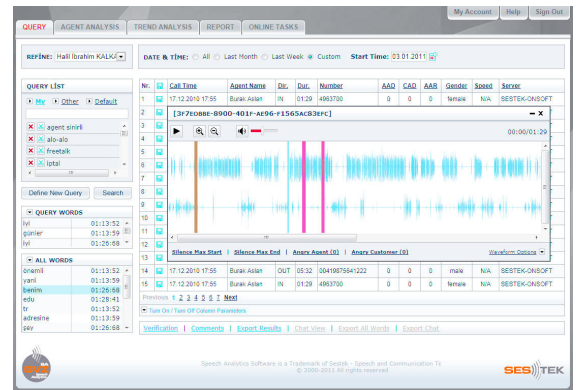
QUERY | AGENT ANALYSIS | TREND ANALYSIS | REPORT | ONLINE TASKS

My Account | Help | Sign Out

REFİNE: Halil İbrahim KALKA

DATE & TİME: All Last Month Last Week Custom Start Time: 03.01.2011

QUERY LİST

My Other Default

agent sinirli
alo-alo
freetalk
iptal

Define New Query | Search

QUERY WORDS

| iyi | 01:13:52 |
|---|---|
| günler | 01:13:59 |
| iyi | 01:26:68 |

ALL WORDS

| önemli | 01:13:52 |
|---|---|
| yani | 01:13:59 |
| benim | 01:26:68 |
| edu | 01:28:41 |
| tr | 01:13:52 |
| adresine | 01:13:59 |
| pay | 01:26:68 |

| Nr. | | | Call Time | Agent Name | Dir. | Dur. | Number | AAD | CAD | AAR | Gender | Speed | Server |
|---|---|---|---|---|---|---|---|---|---|---|---|---|---|
| 1 | | | 17.12.2010 17:55 | Burak Aslan | IN | 01:29 | 4963700 | 0 | 0 | 0 | female | N/A | SESTEK-ONSOFT |
| 2 | | | | | | | | | | | | | |
| 14 | | | 17.12.2010 17:55 | Burak Aslan | OUT | 05:32 | 00419875541222 | 0 | 0 | 0 | male | N/A | SESTEK-ONSOFT |
| 15 | | | 17.12.2010 17:55 | Burak Aslan | IN | 01:29 | 4963700 | 0 | 0 | 0 | female | N/A | SESTEK-ONSOFT |

[3F7E0BBE-8900-401F-AE96-F1565AC83EFC]

00:00/01:29

Silence Max Start | Silence Max End | Angry Agent (0) | Angry Customer (0)

Waveform Options

Previous 1 2 3 4 5 6 7 Next

Turn On / Turn Off Column Parameters

Verification | Comments | Export Results | Chat View | Export All Words | Export Chat

Speech Analytics Software is a Trademark of Sestek - Speech and Communication Te
© 2000-2011 All rights reserved

SESTEK